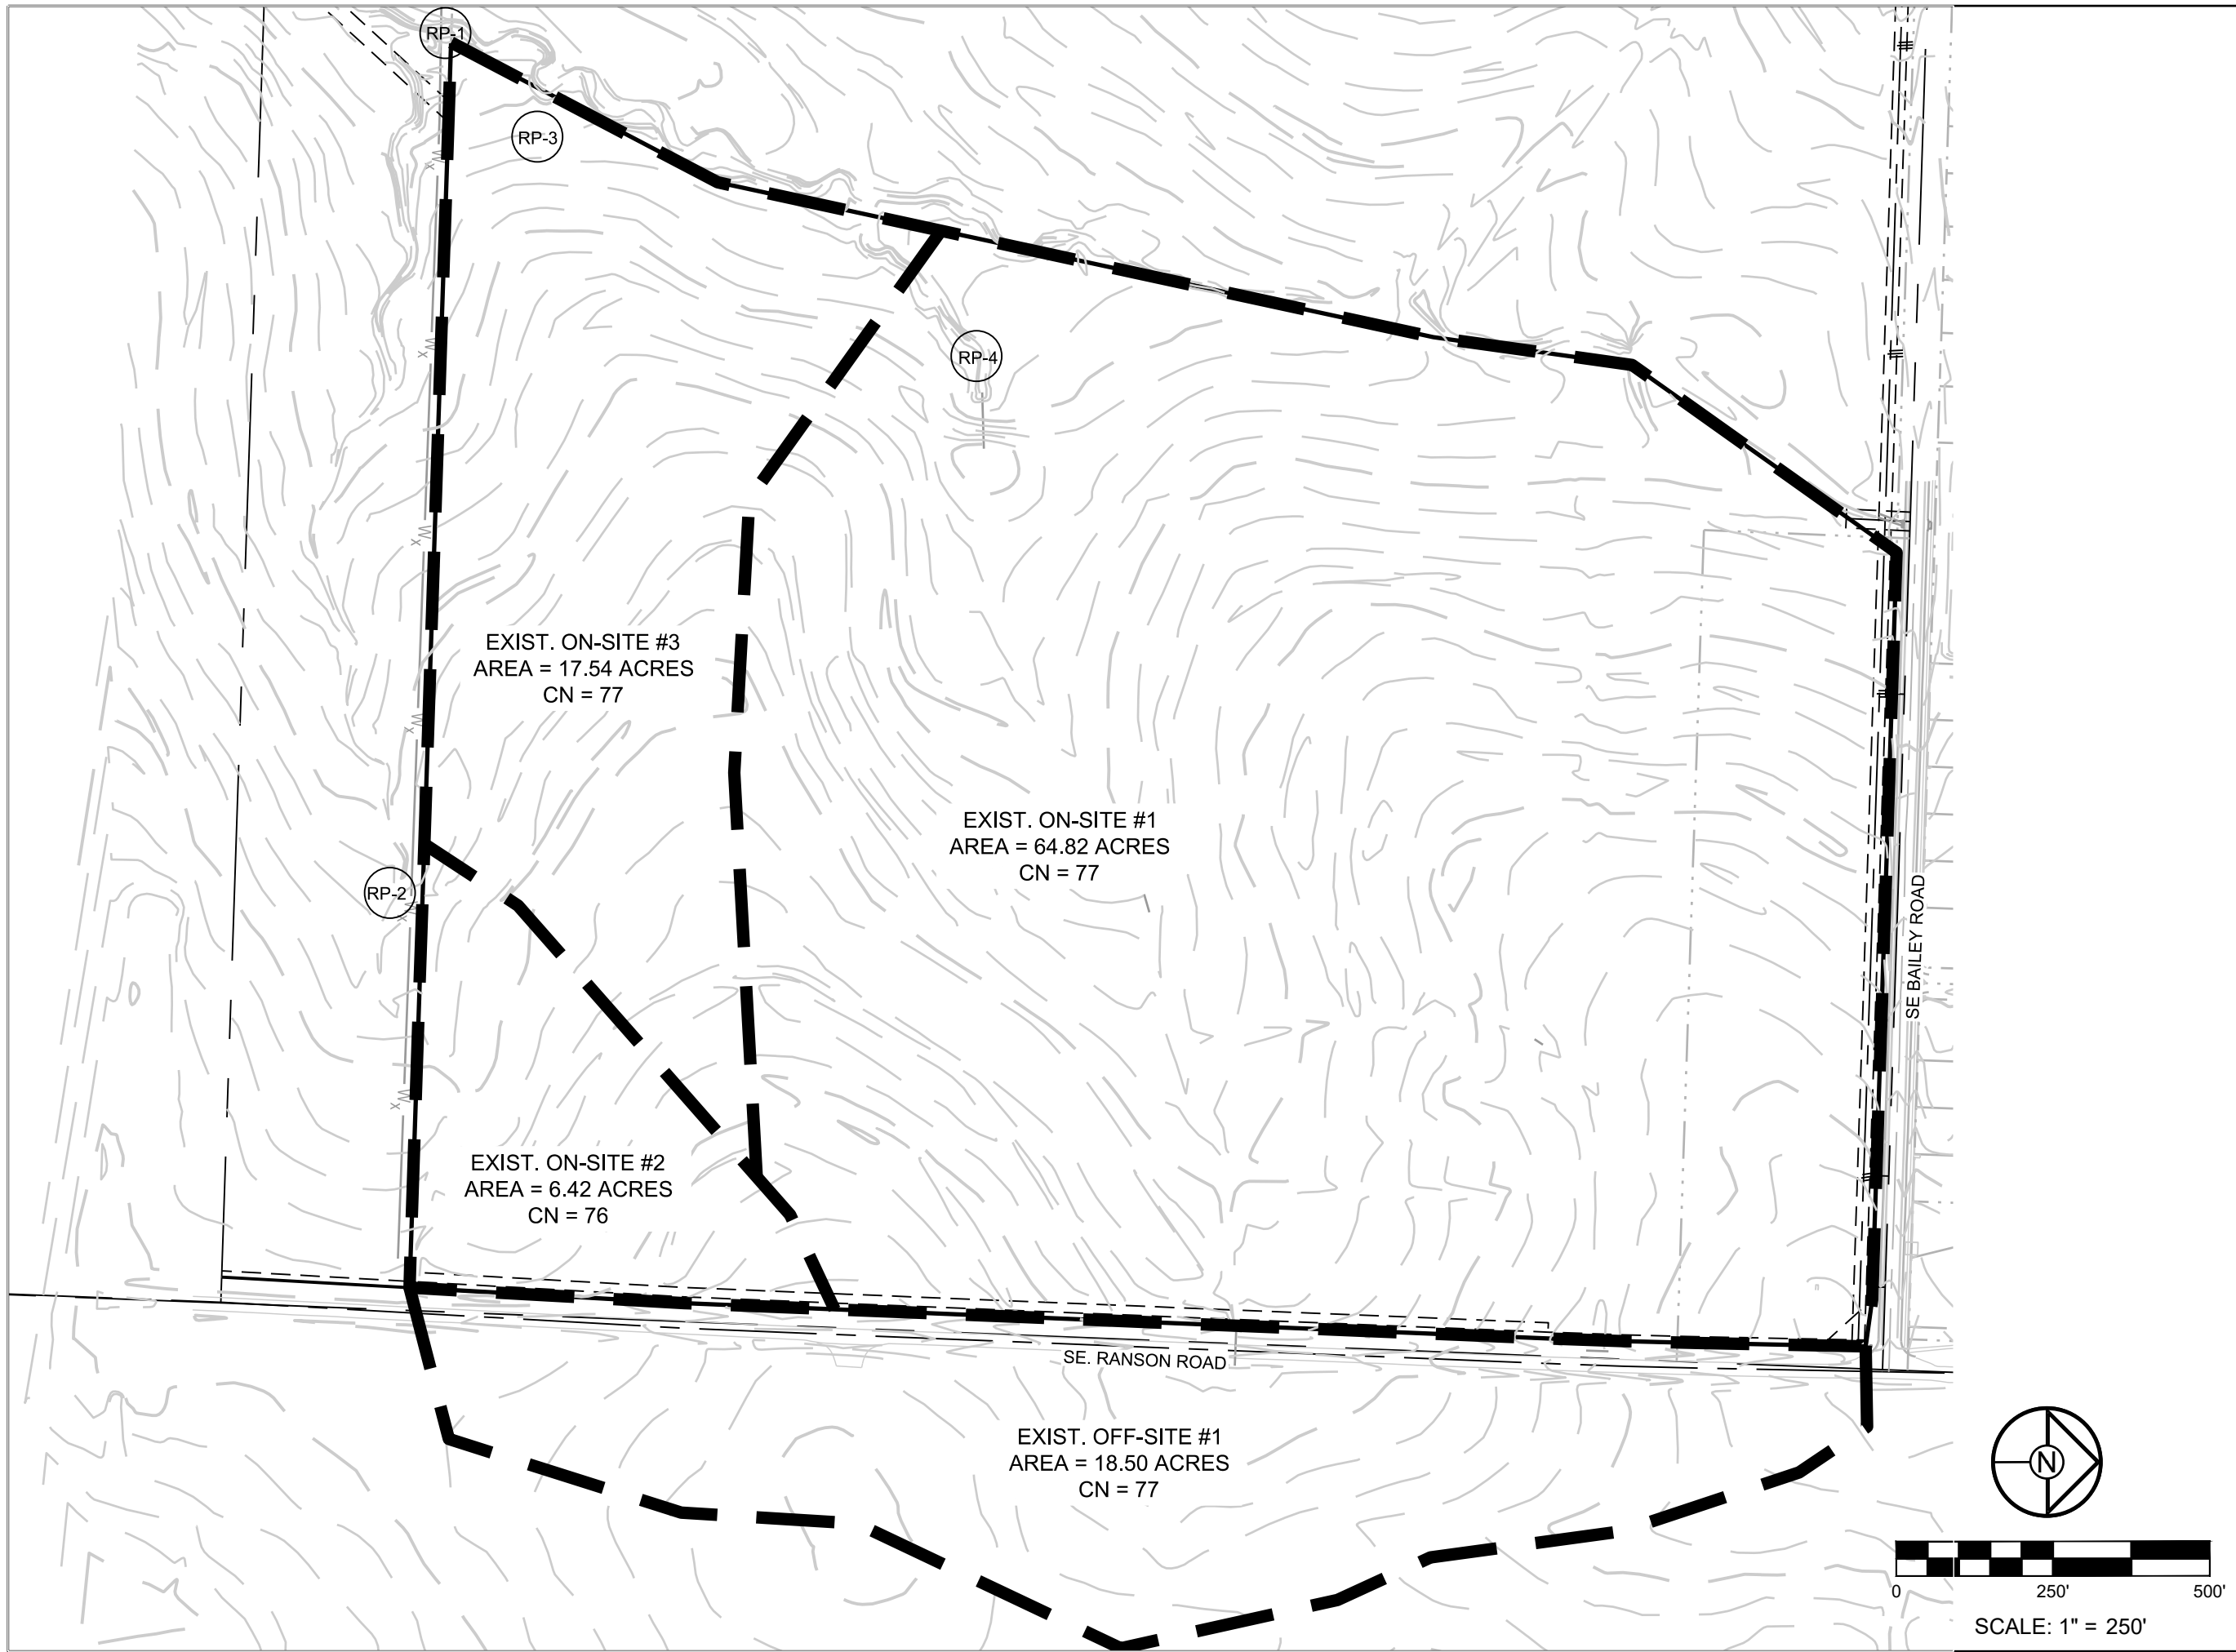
RP-1

RP-3

RP-4

RP-2

EXIST. ON-SITE #3
AREA = 17.54 ACRES
CN = 77

EXIST. ON-SITE #1
AREA = 64.82 ACRES
CN = 77

SE BAILEY ROAD

EXIST. ON-SITE #2
AREA = 6.42 ACRES
CN = 76

SE. RANSON ROAD

EXIST. OFF-SITE #1
AREA = 18.50 ACRES
CN = 77

N

0 250' 500'

SCALE: 1" = 250'